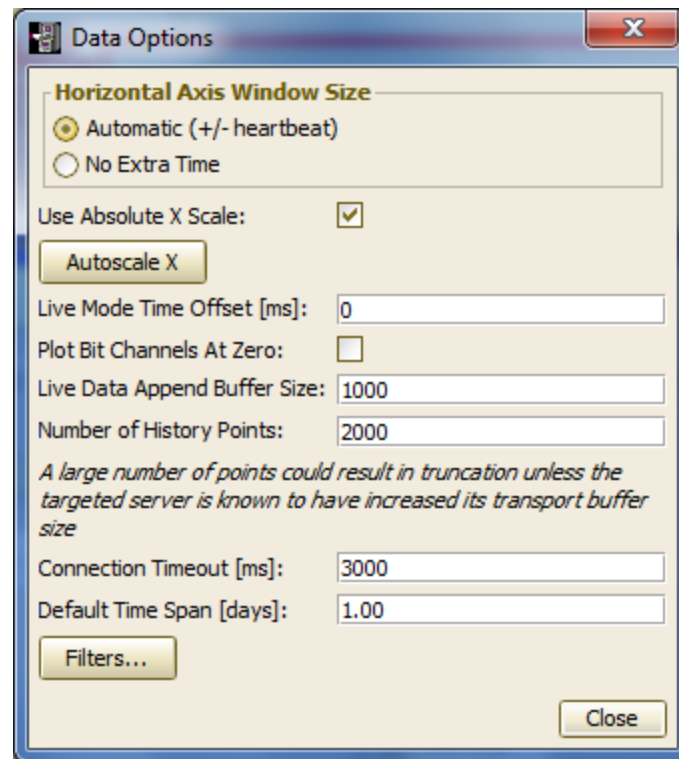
Data Options

Horizontal Axis Window Size

Automatic (+/- heartbeat)

No Extra Time

Use Absolute X Scale:

Autoscale X

Live Mode Time Offset [ms]: 0

Plot Bit Channels At Zero:

Live Data Append Buffer Size: 1000

Number of History Points: 2000

A large number of points could result in truncation unless the targeted server is known to have increased its transport buffer size

Connection Timeout [ms]: 3000

Default Time Span [days]: 1.00

Filters...

Close